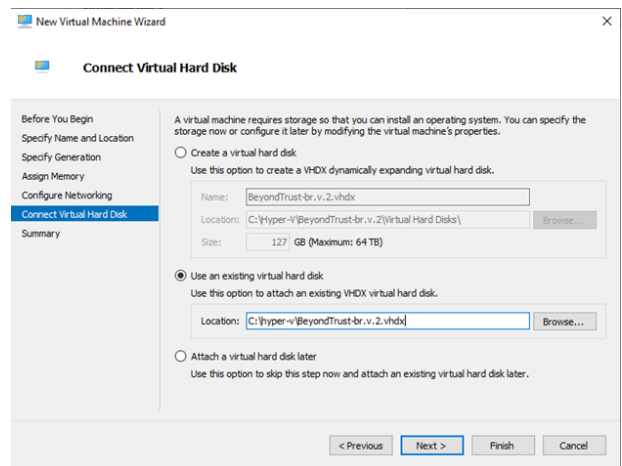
New Virtual Machine Wizard

Connect Virtual Hard Disk

Before You Begin
Specify Name and Location
Specify Generation
Assign Memory
Configure Networking
Connect Virtual Hard Disk
Summary

A virtual machine requires storage so that you can install an operating system. You can specify the storage now or configure it later by modifying the virtual machine's properties.

Create a virtual hard disk
Use this option to create a VHDX dynamically expanding virtual hard disk.

Name: BeyondTrust-br.v.2.vhdx
Location: C:\Hyper-V\BeyondTrust-br.v.2\Virtual Hard Disks\ Browse...
Size: 127 GB (Maximum: 64 TB)

Use an existing virtual hard disk
Use this option to attach an existing VHDX virtual hard disk.

Location: C:\hyper-v\BeyondTrust-br.v.2.vhdx Browse...

Attach a virtual hard disk later
Use this option to skip this step now and attach an existing virtual hard disk later.

< Previous Next > Finish Cancel